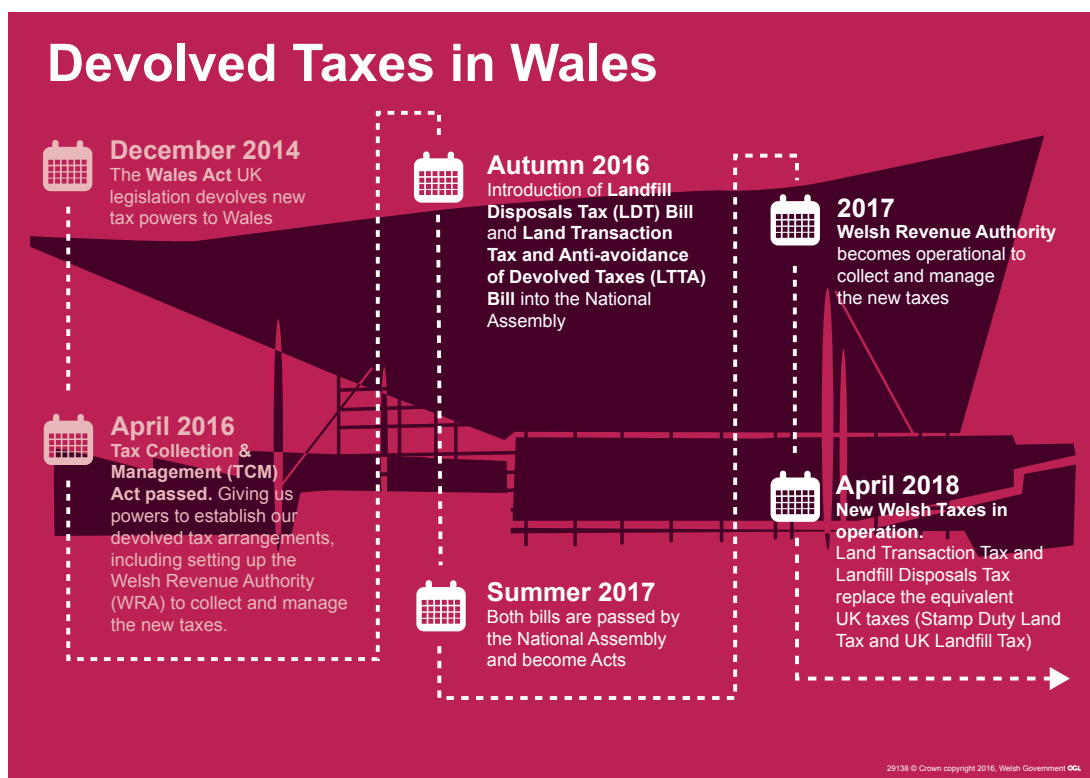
Devolved Taxes in Wales

December 2014
The Wales Act UK legislation devolves new tax powers to Wales

Autumn 2016
Introduction of Landfill Disposals Tax (LDT) Bill and Land Transaction Tax and Anti-avoidance of Devolved Taxes (LTTA) Bill into the National Assembly

2017
Welsh Revenue Authority becomes operational to collect and manage the new taxes

April 2016
Tax Collection & Management (TCM) Act passed. Giving us powers to establish our devolved tax arrangements, including setting up the Welsh Revenue Authority (WRA) to collect and manage the new taxes.

April 2018
New Welsh Taxes in operation.
Land Transaction Tax and Landfill Disposals Tax replace the equivalent UK taxes (Stamp Duty Land Tax and UK Landfill Tax)

Summer 2017
Both bills are passed by the National Assembly and become Acts

29138 © Crown copyright 2016, Welsh Government OGL